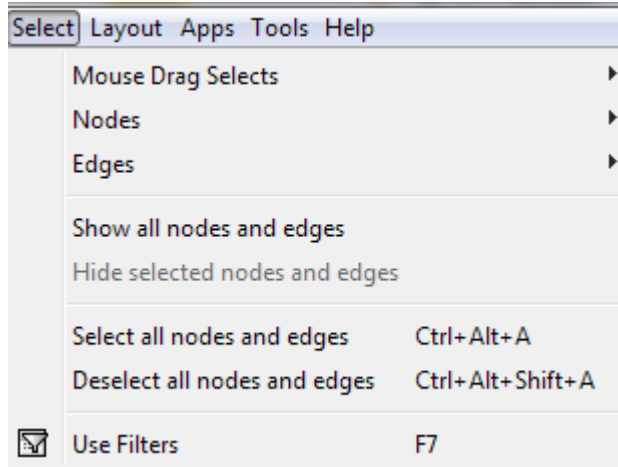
Select Layout Apps Tools Help

Mouse Drag Selects
Nodes
Edges

Show all nodes and edges
Hide selected nodes and edges

Select all nodes and edges Ctrl+Alt+A
Deselect all nodes and edges Ctrl+Alt+Shift+A

Use Filters F7